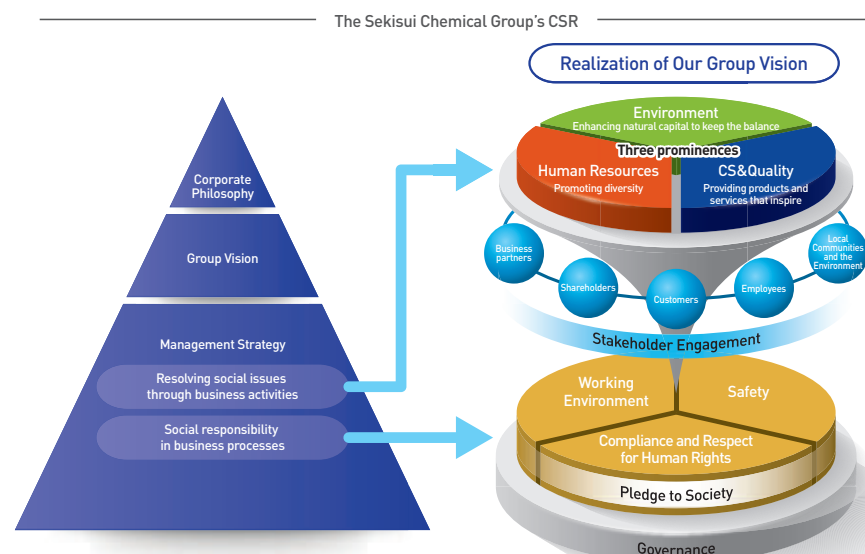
The Sekisui Chemical Group's CSR

Realization of Our Group Vision

Corporate Philosophy

Group Vision

Management Strategy

Resolving social issues through business activities

Social responsibility in business processes

Environment
Enhancing natural capital to keep the balance

Three prominences

Human Resources
Promoting diversity

CS&Quality
Providing products and services that inspire

Business partners

Shareholders

Customers

Employees

Local Communities and the Environment

Stakeholder Engagement

Working Environment

Safety

Compliance and Respect for Human Rights

Pledge to Society

Governance